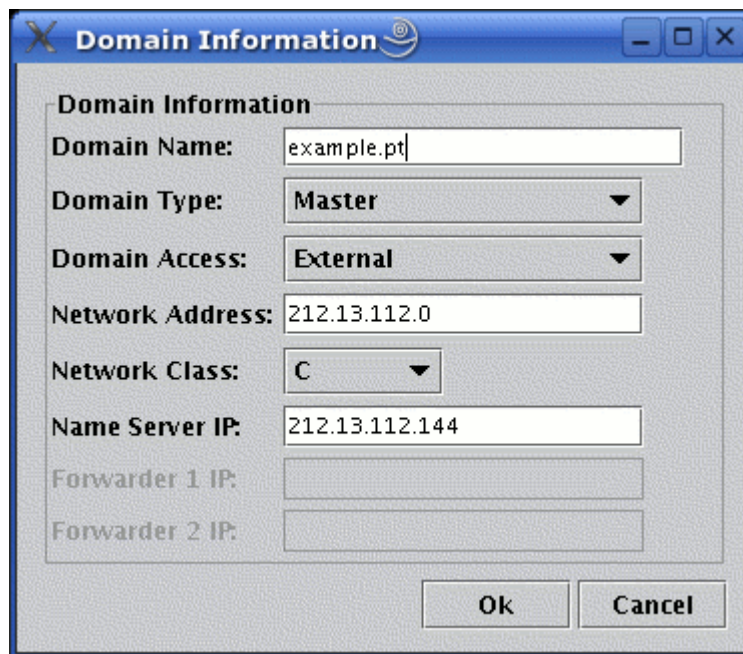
Domain Information

Domain Information

Domain Name: example.pt

Domain Type: Master

Domain Access: External

Network Address: 212.13.112.0

Network Class: C

Name Server IP: 212.13.112.144

Forwarder 1 IP:

Forwarder 2 IP:

Ok Cancel